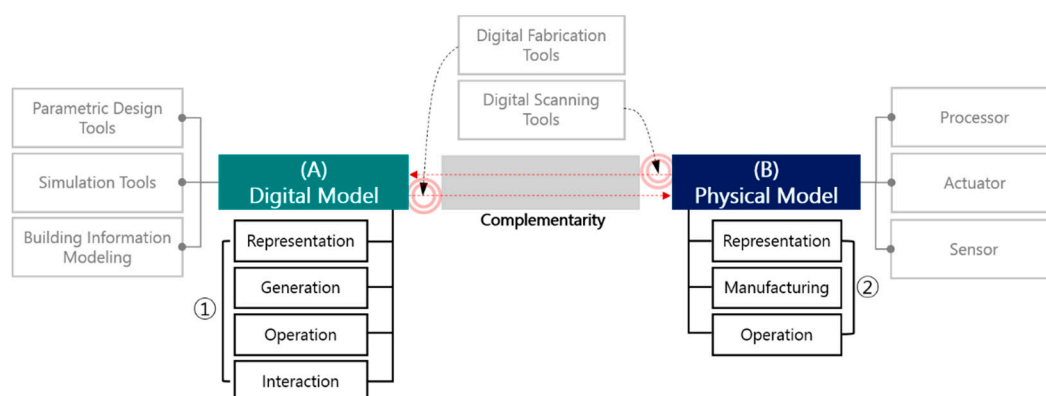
Digital Fabrication Tools

Digital Scanning Tools

Parametric Design Tools

Simulation Tools

Building Information Modeling

(A) Digital Model

Complementarity

(B) Physical Model

Processor

Actuator

Sensor

①

Representation

Generation

Operation

Interaction

②

Representation

Manufacturing

Operation